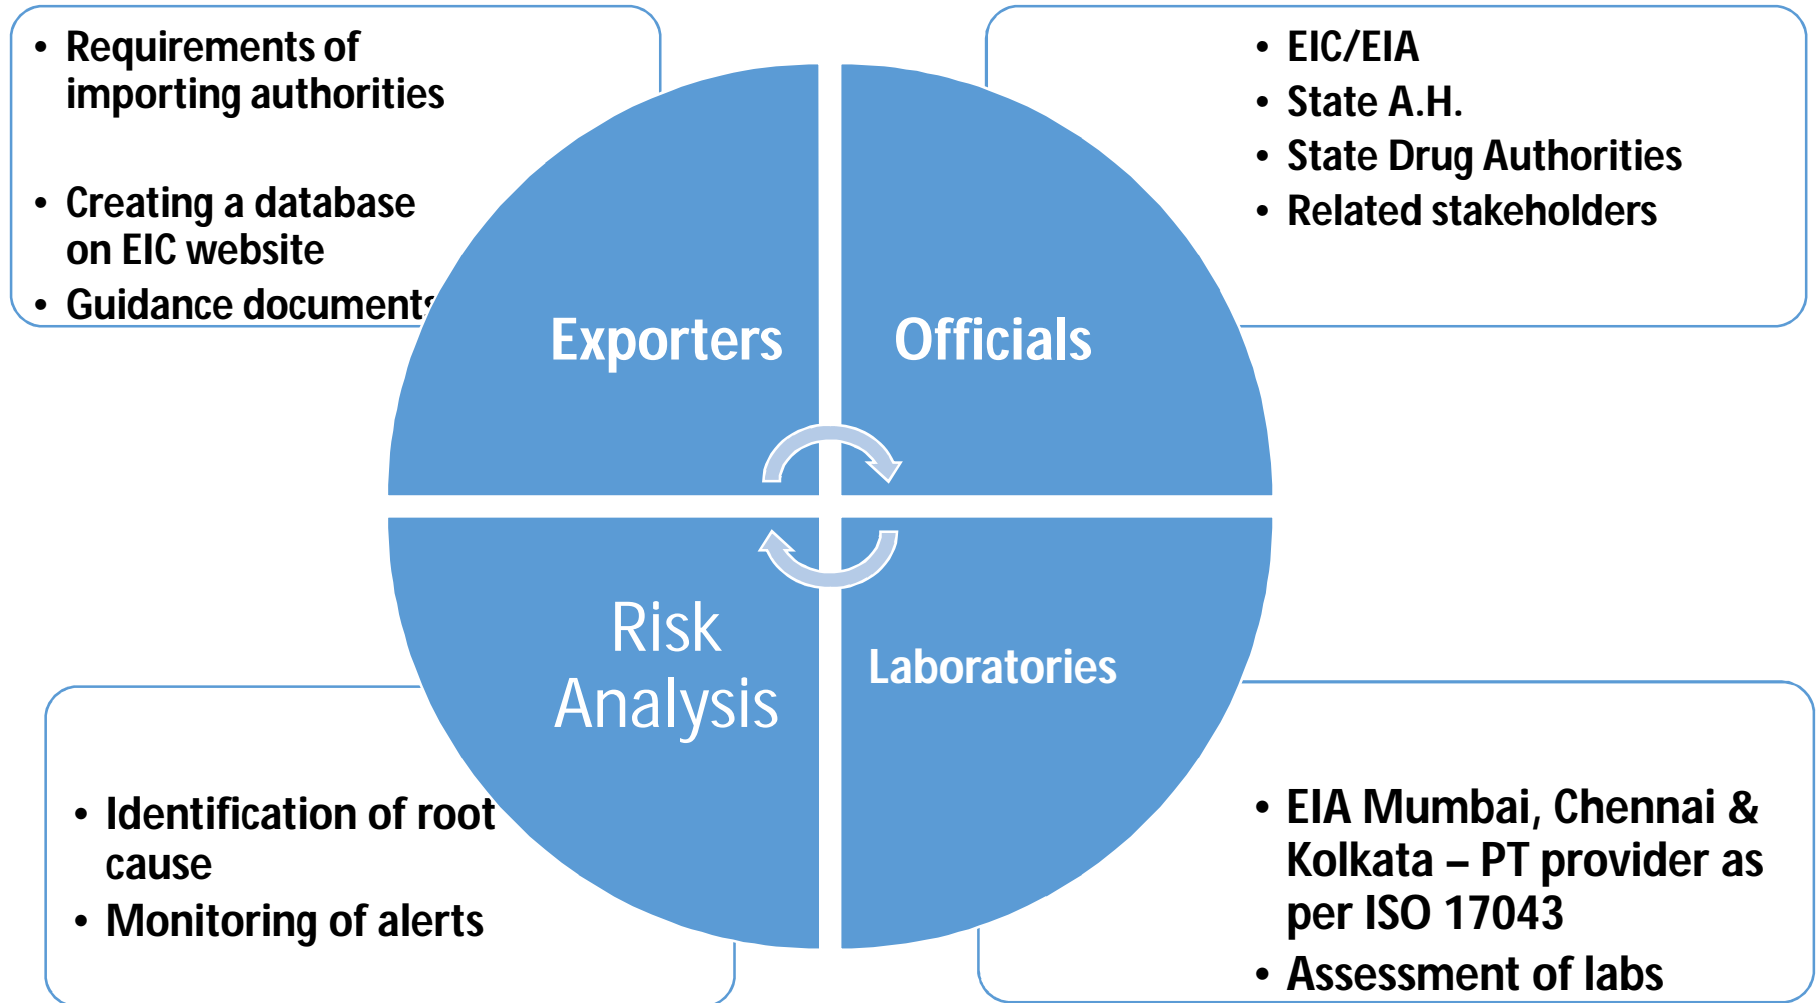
• Requirements of importing authorities

• Creating a database on EIC website

• Guidance documents

• EIC/EIA
• State A.H.
• State Drug Authorities
• Related stakeholders

Exporters

Officials

Risk Analysis

Laboratories

• Identification of root cause
• Monitoring of alerts

• EIA Mumbai, Chennai & Kolkata – PT provider as per ISO 17043
• Assessment of labs